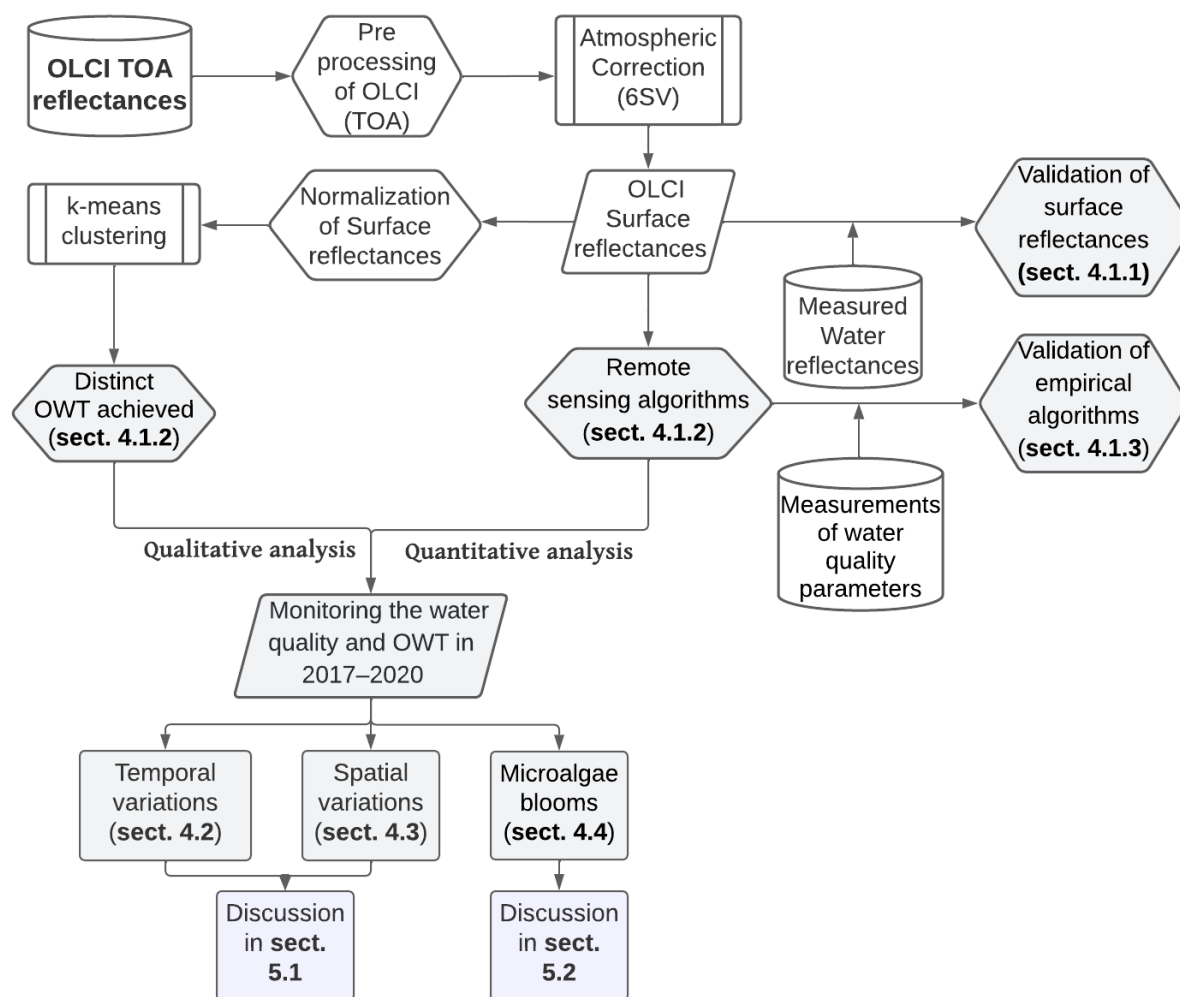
OLCI TOA reflectances

Pre processing of OLCI (TOA)

Atmospheric Correction (6SV)

k-means clustering

Normalization of Surface reflectances

OLCI Surface reflectances

Validation of surface reflectances (sect. 4.1.1)

Measured Water reflectances

Distinct OWT achieved (sect. 4.1.2)

Remote sensing algorithms (sect. 4.1.2)

Validation of empirical algorithms (sect. 4.1.3)

Measurements of water quality parameters

Qualitative analysis

Quantitative analysis

Monitoring the water quality and OWT in 2017–2020

Temporal variations (sect. 4.2)

Spatial variations (sect. 4.3)

Microalgae blooms (sect. 4.4)

Discussion in sect. 5.1

Discussion in sect. 5.2